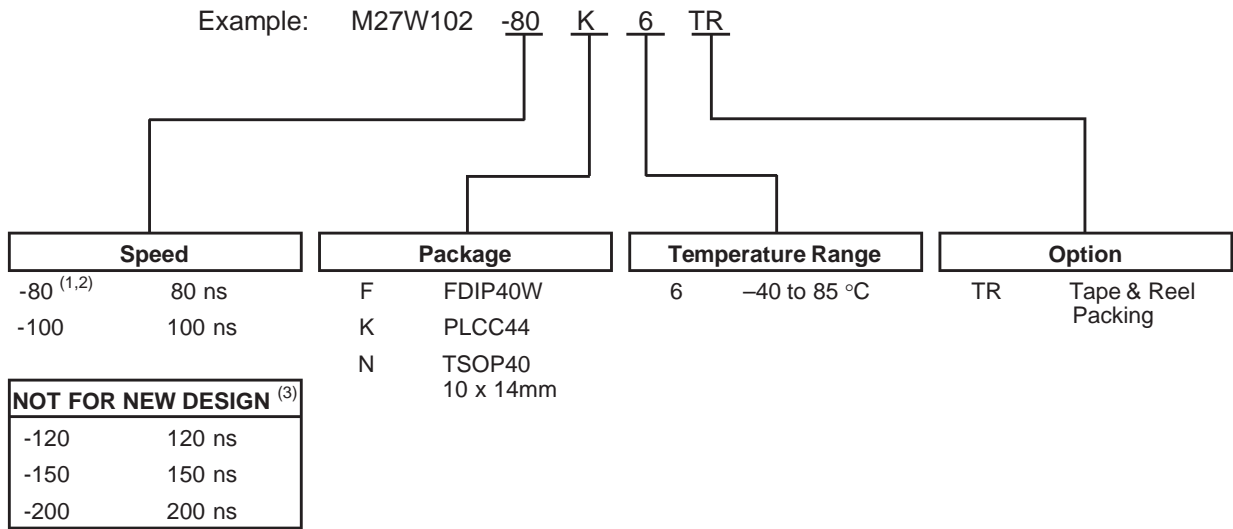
Example: M27W102 -80 K 6 TR

| Speed | |
|---|---|
| -80 $^{(1,2)}$ | 80 ns |
| -100 | 100 ns |

| NOT FOR NEW DESIGN $^{(3)}$ | |
|---|---|
| -120 | 120 ns |
| -150 | 150 ns |
| -200 | 200 ns |

| Package | |
|---|---|
| F | FDIP40W |
| K | PLCC44 |
| N | TSOP40 10 x 14mm |

| Temperature Range | |
|---|---|
| 6 | –40 to 85 °C |

| Option | |
|---|---|
| TR | Tape & Reel Packing |